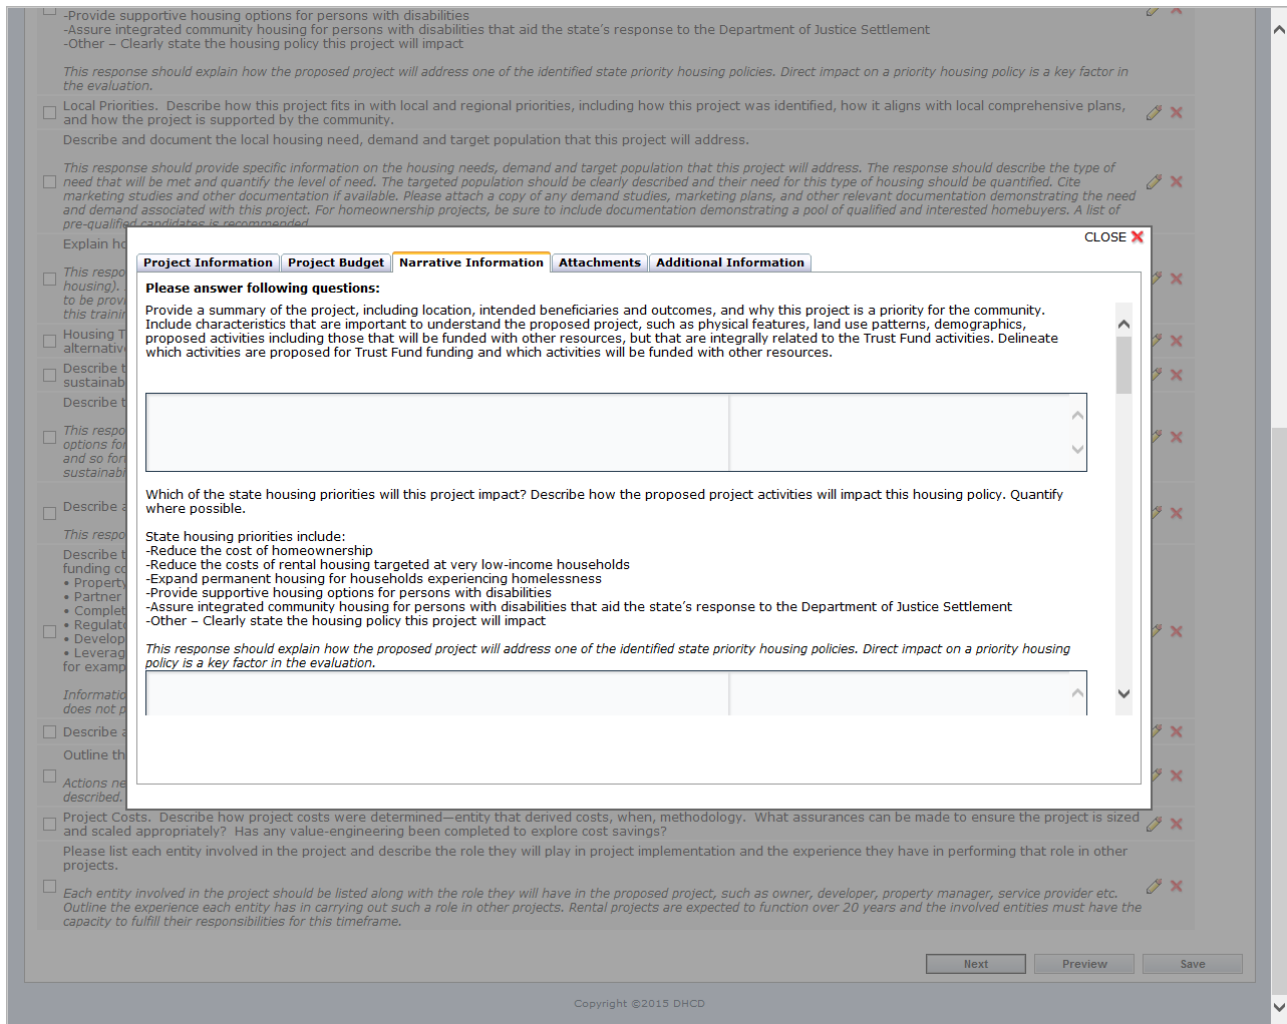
-Provide supportive housing options for persons with disabilities
-Assure integrated community housing for persons with disabilities that aid the state's response to the Department of Justice Settlement
-Other – Clearly state the housing policy this project will impact

This response should explain how the proposed project will address one of the identified state priority housing policies. Direct impact on a priority housing policy is a key factor in the evaluation.

Local Priorities. Describe how this project fits in with local and regional priorities, including how this project was identified, how it aligns with local comprehensive plans, and how the project is supported by the community.

Describe and document the local housing need, demand and target population that this project will address.

This response should provide specific information on the housing needs, demand and target population that this project will address. The response should describe the type of need that will be met and quantify the level of need. The targeted population should be clearly described and their need for this type of housing should be quantified. Cite marketing studies and other documentation if available. Please attach a copy of any demand studies, marketing plans, and other relevant documentation demonstrating the need and demand associated with this project. For homeownership projects, be sure to include documentation demonstrating a pool of qualified and interested homebuyers. A list of pre-qualified candidates is recommended.

Explain ho

This respo housing). to be provi this trainin

Housing T alternativ

Describe t sustainab

Describe t

This respo options fo and so for sustainabi

Describe a

This respo

Describe t funding co
• Property
• Partner
• Complet
• Regulat
• Develop
• Leverag
for examp

Informatio does not p

Describe a

Outline th

Actions ne described.

CLOSE

Project Information | Project Budget | Narrative Information | Attachments | Additional Information

Please answer following questions:

Provide a summary of the project, including location, intended beneficiaries and outcomes, and why this project is a priority for the community. Include characteristics that are important to understand the proposed project, such as physical features, land use patterns, demographics, proposed activities including those that will be funded with other resources, but that are integrally related to the Trust Fund activities. Delineate which activities are proposed for Trust Fund funding and which activities will be funded with other resources.

Which of the state housing priorities will this project impact? Describe how the proposed project activities will impact this housing policy. Quantify where possible.

State housing priorities include:
-Reduce the cost of homeownership
-Reduce the costs of rental housing targeted at very low-income households
-Expand permanent housing for households experiencing homelessness
-Provide supportive housing options for persons with disabilities
-Assure integrated community housing for persons with disabilities that aid the state's response to the Department of Justice Settlement
-Other – Clearly state the housing policy this project will impact

This response should explain how the proposed project will address one of the identified state priority housing policies. Direct impact on a priority housing policy is a key factor in the evaluation.

Project Costs. Describe how project costs were determined—entity that derived costs, when, methodology. What assurances can be made to ensure the project is sized and scaled appropriately? Has any value-engineering been completed to explore cost savings?

Please list each entity involved in the project and describe the role they will play in project implementation and the experience they have in performing that role in other projects.

Each entity involved in the project should be listed along with the role they will have in the proposed project, such as owner, developer, property manager, service provider etc. Outline the experience each entity has in carrying out such a role in other projects. Rental projects are expected to function over 20 years and the involved entities must have the capacity to fulfill their responsibilities for this timeframe.

Next | Preview | Save

Copyright ©2015 DHCD